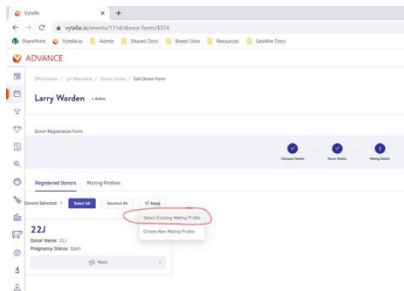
Vytelle

vytelle.io/events/1114/donor-form/4374

SharePoint Vytelleio Admin Shared Docs Breed Sites Resources Satellite Docs

ADVANCE

EPU Events / LR Maintaina / Donor Forms / Edit Donor Form

Larry Warden • Active

Donor Registration Form

Company Details Donor Details Mating Details

Registered Donors Mating Profiles

Donors Selected: 1 Select All Deselect All Mate

Select Existing Mating Profile

Create New Mating Profile

22J

Donor Name: 22J

Pregnancy Status: Open

Mate